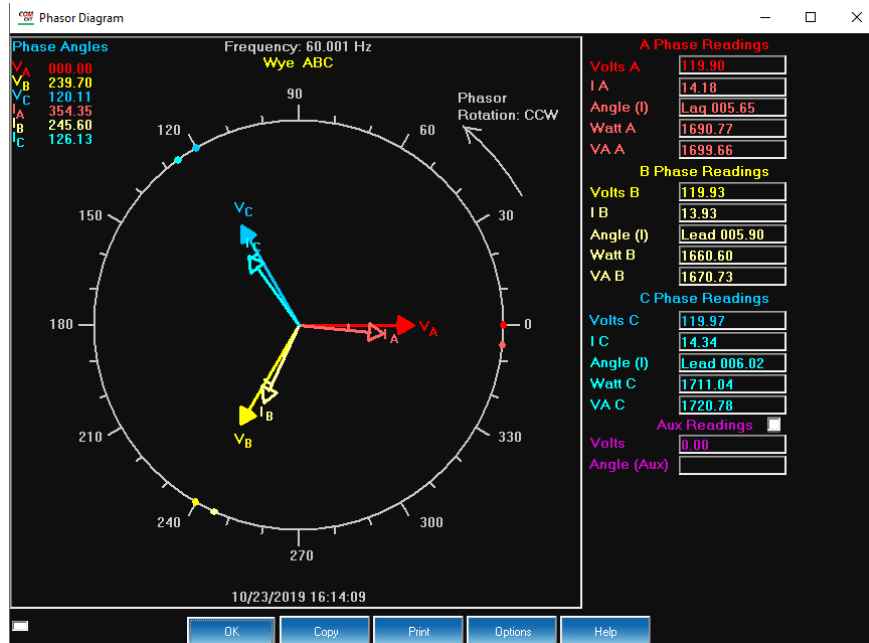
Phasor Diagram

Phase Angles
$V_A$ 000.00
$V_B$ 239.70
$V_C$ 120.11
$I_A$ 354.35
$I_B$ 245.60
$I_C$ 126.13

Frequency: 60.001 Hz
Wye ABC

Phasor Rotation: CCW

90
60
30
0
330
300
270
240
210
180
150
120

$V_C$
$I_C$
$V_A$
$I_A$
$I_B$
$V_B$

10/23/2019 16:14:09

A Phase Readings
Volts A 119.90
I A 14.18
Angle (I) Lag 005.65
Watt A 1690.77
VA A 1699.66

B Phase Readings
Volts B 119.93
I B 13.93
Angle (I) Lead 005.90
Watt B 1660.60
VA B 1670.73

C Phase Readings
Volts C 119.97
I C 14.34
Angle (I) Lead 006.02
Watt C 1711.04
VA C 1720.78

Aux Readings
Volts 0.00
Angle (Aux)

OK Copy Print Options Help